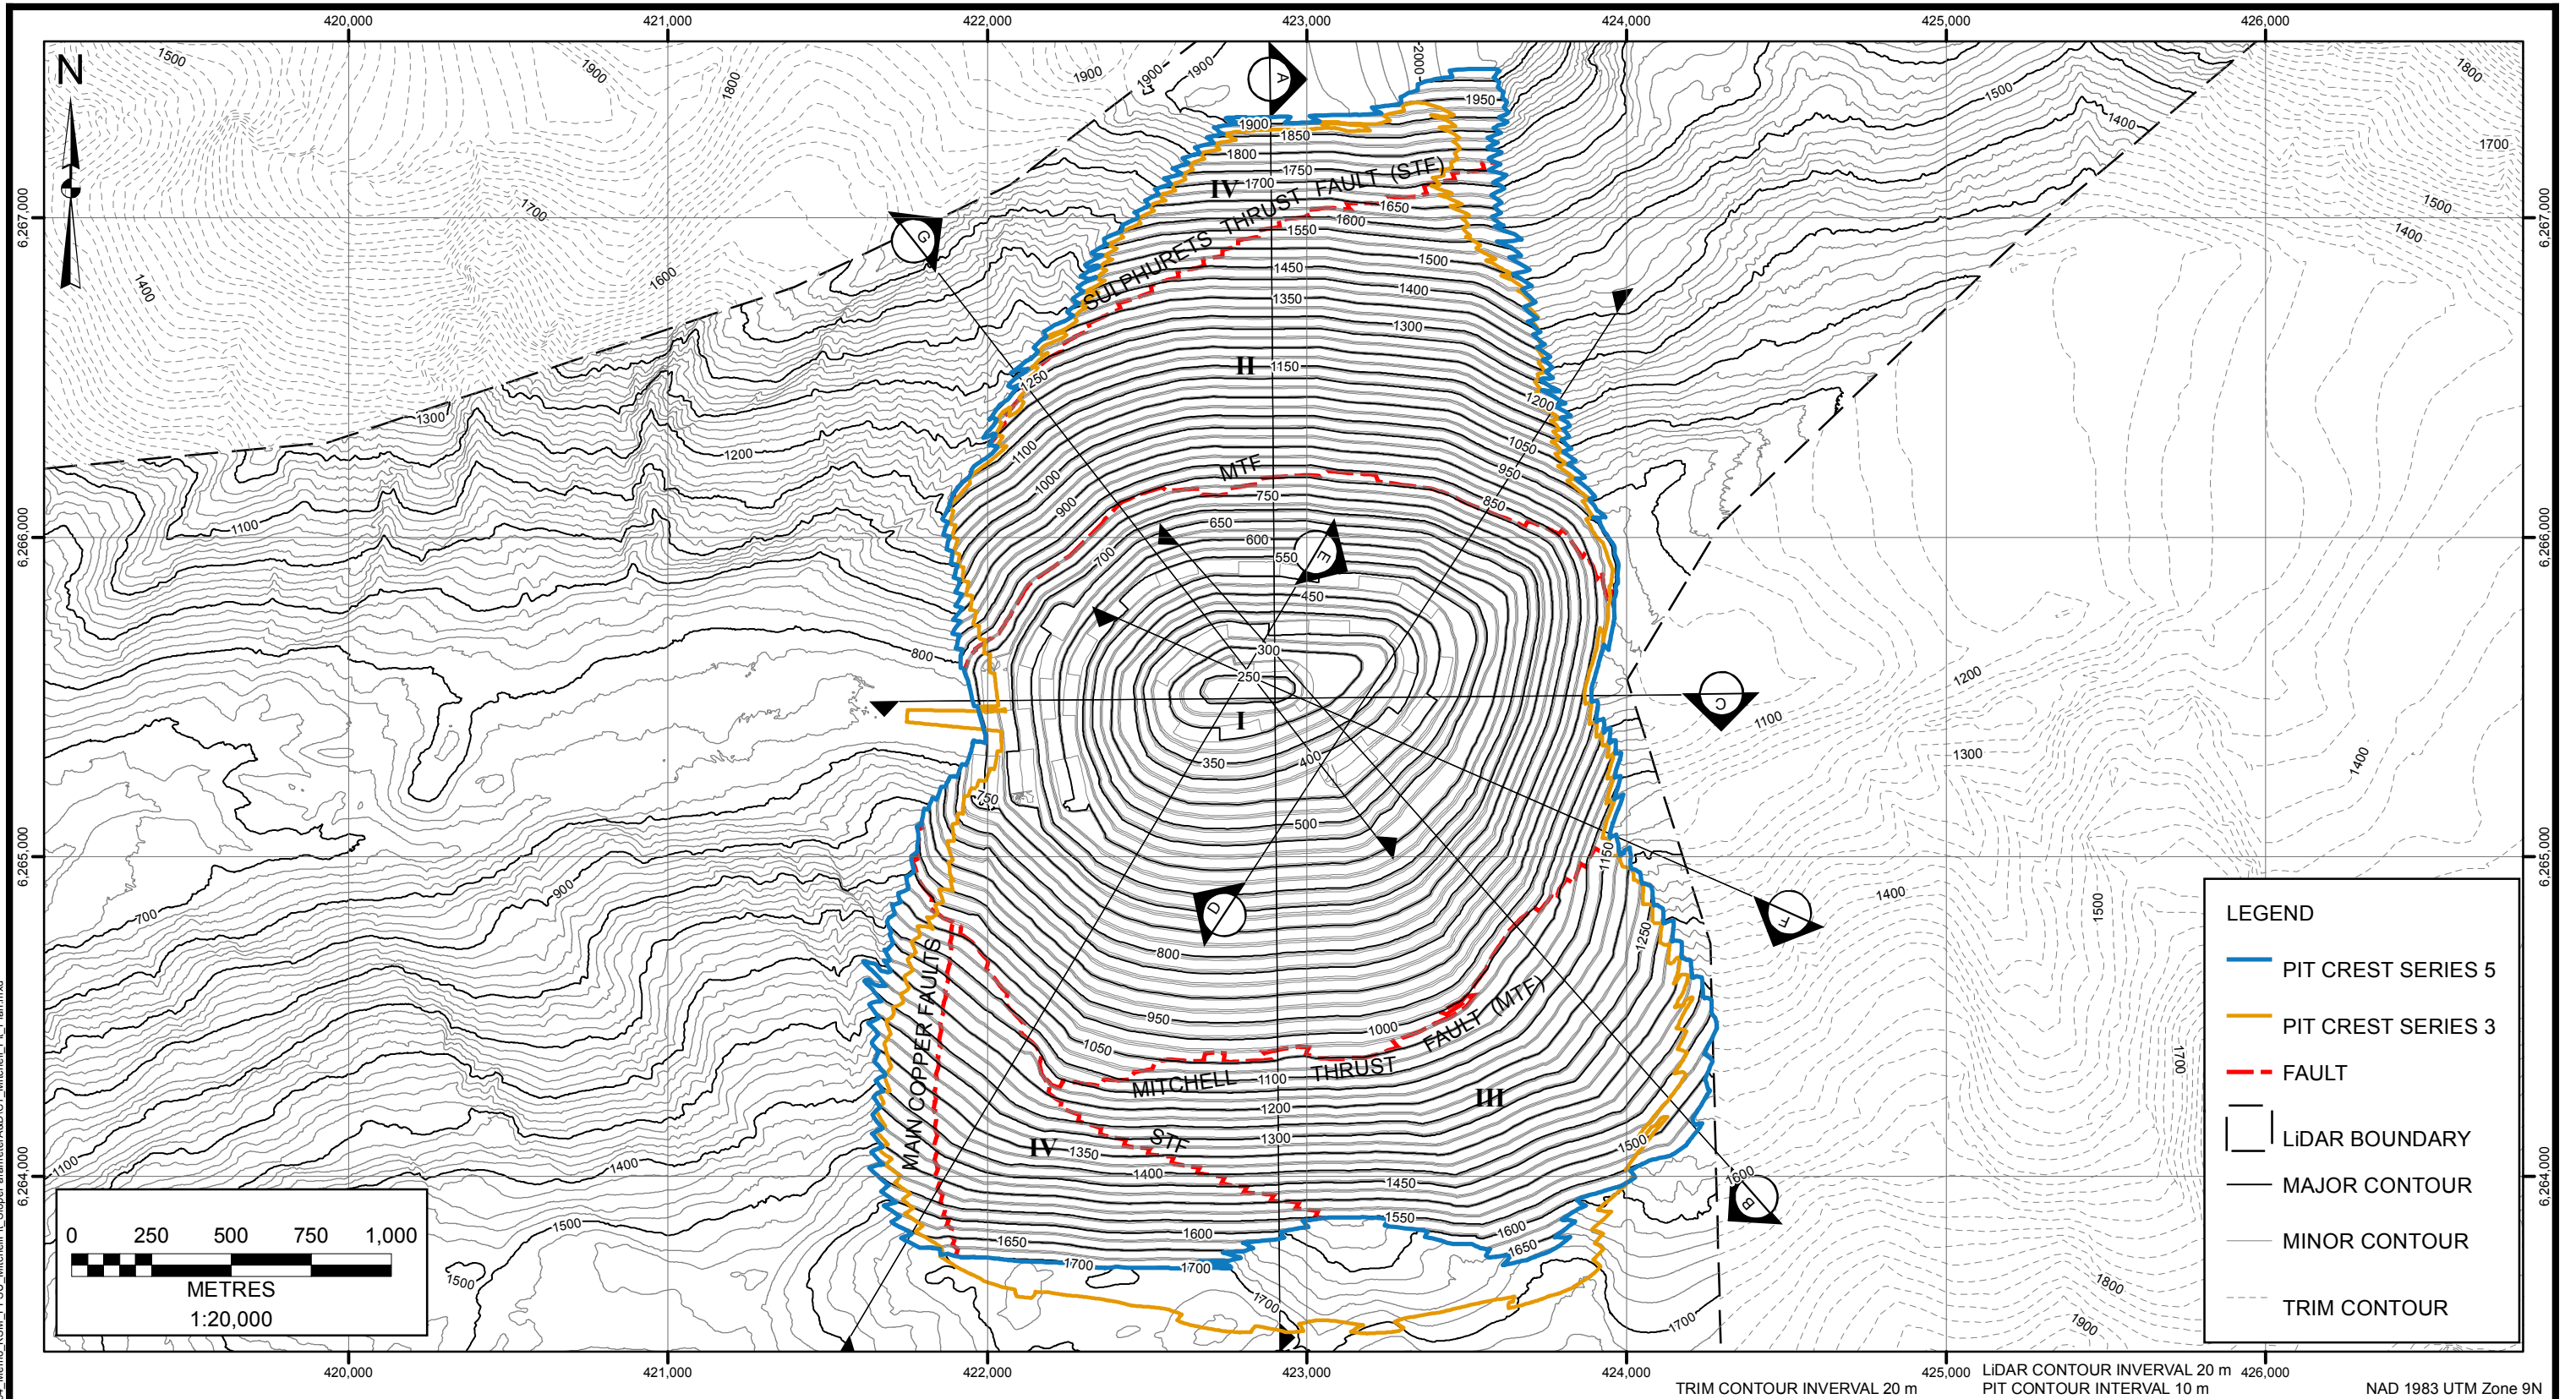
420,000 421,000 422,000 423,000 424,000 425,000 426,000

N

6,267,000
6,266,000
6,265,000
6,264,000

A
B
C
D
E
F
G

SULPHURETS THRUST FAULT (STF)

MTF

MITCHELL THRUST FAULT (MTF)

STF

MAIN COPPER FAULTS

I
II
III
IV
IV

1900 1850 1800 1750 1700 1650 1600 1550 1500 1450 1400 1350 1300 1250 1200 1150 1100 1050 1000 950 900 850 800 750 700 650 600 550 500 450 400 350 300 250 1950 2000

0 250 500 750 1,000
METRES
1:20,000

LEGEND
PIT CREST SERIES 5
PIT CREST SERIES 3
FAULT
LiDAR BOUNDARY
MAJOR CONTOUR
MINOR CONTOUR
TRIM CONTOUR

TRIM CONTOUR INVERVAL 20 m
LiDAR CONTOUR INVERVAL 20 m
PIT CONTOUR INTERVAL 10 m
NAD 1983 UTM Zone 9N